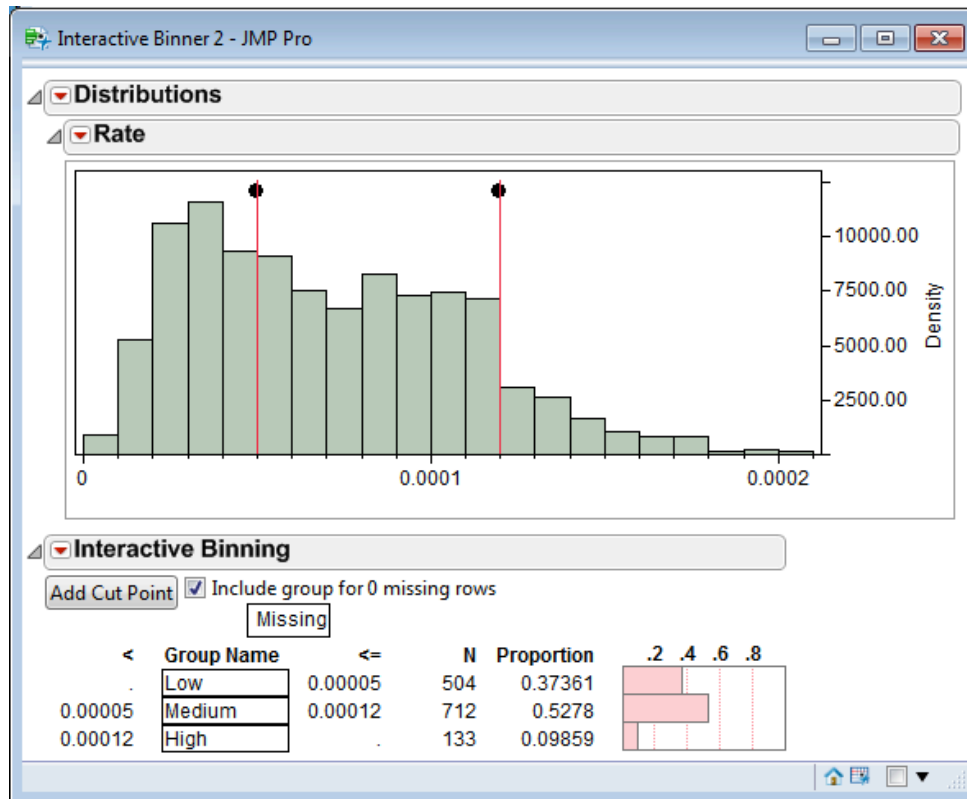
Interactive Binner 2 - JMP Pro

Distributions

Rate

10000.00
7500.00
5000.00
2500.00
Density

0
0.0001
0.0002

Interactive Binning

Add Cut Point
Include group for 0 missing rows
Missing

| < | Group Name | <= | N | Proportion | .2 .4 .6 .8 |
|---|---|---|---|---|---|
| . | Low | 0.00005 | 504 | 0.37361 | |
| 0.00005 | Medium | 0.00012 | 712 | 0.5278 | |
| 0.00012 | High | . | 133 | 0.09859 | |